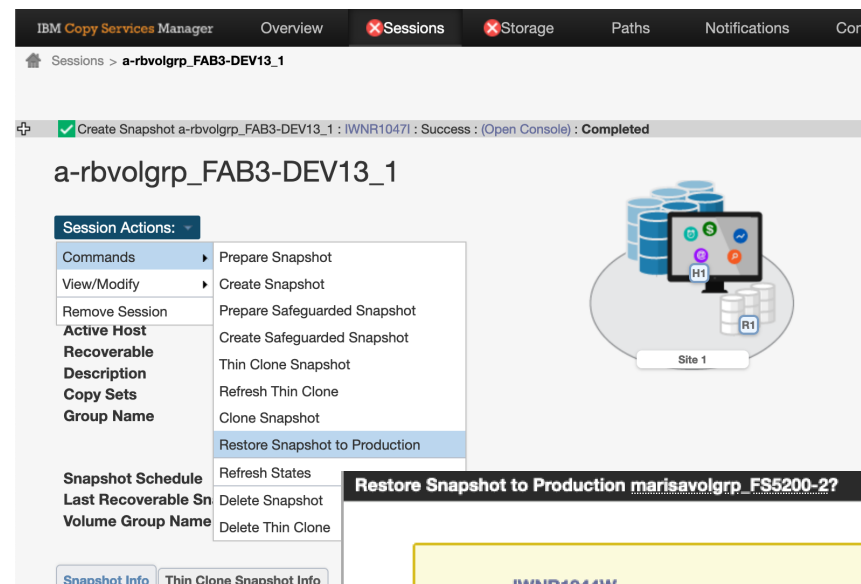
IBM Copy Services Manager | Overview | Sessions | Storage | Paths | Notifications | Co

Sessions > a-rbvolgrp_FAB3-DEV13_1

Create Snapshot a-rbvolgrp_FAB3-DEV13_1 : IWNR1047I : Success : (Open Console) : Completed

a-rbvolgrp_FAB3-DEV13_1

Session Actions:

Commands
View/Modify
Remove Session

Prepare Snapshot
Create Snapshot
Prepare Safeguarded Snapshot
Create Safeguarded Snapshot
Thin Clone Snapshot
Refresh Thin Clone
Clone Snapshot
Restore Snapshot to Production
Refresh States
Delete Snapshot
Delete Thin Clone

Active Host
Recoverable
Description
Copy Sets
Group Name

Snapshot Schedule
Last Recoverable Sn
Volume Group Name

H1
R1
Site 1

Restore Snapshot to Production marisavolgrp_FS5200-2?

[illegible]

Snapshot Info | Thin Clone Snapshot Info